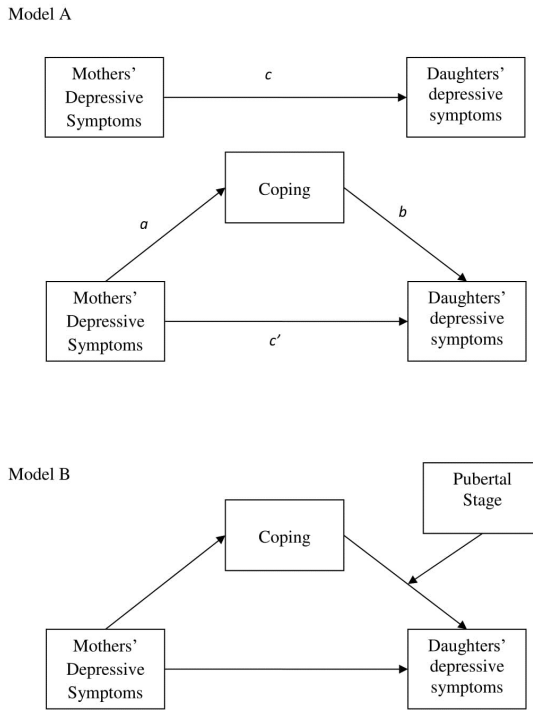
Model A

Mothers' Depressive Symptoms

c

Daughters' depressive symptoms

Coping

a

b

Mothers' Depressive Symptoms

Daughters' depressive symptoms

c'

Model B

Pubertal Stage

Coping

Mothers' Depressive Symptoms

Daughters' depressive symptoms